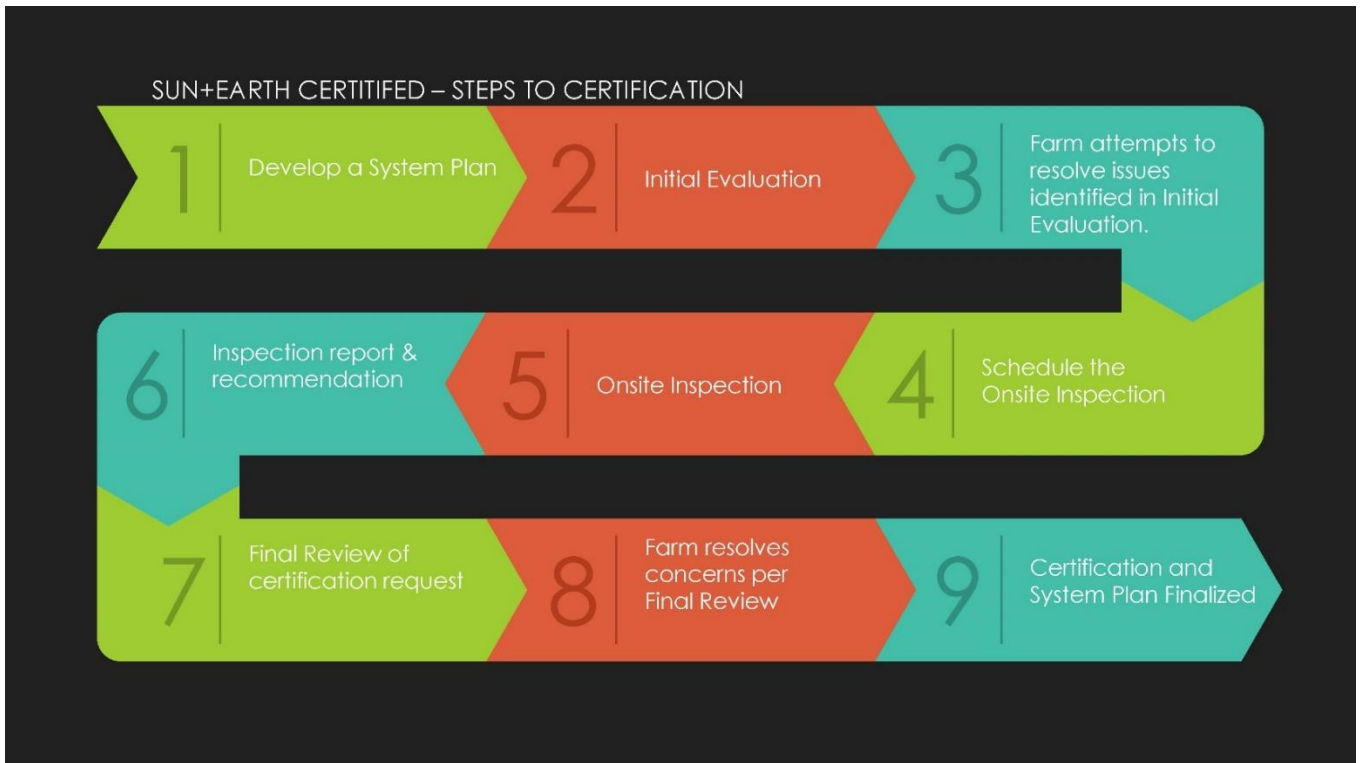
SUN+EARTH CERTITIFED – STEPS TO CERTIFICATION

1 Develop a System Plan

2 Initial Evaluation

3 Farm attempts to resolve issues identified in Initial Evaluation.

4 Schedule the Onsite Inspection

5 Onsite Inspection

6 Inspection report & recommendation

7 Final Review of certification request

8 Farm resolves concerns per Final Review

9 Certification and System Plan Finalized